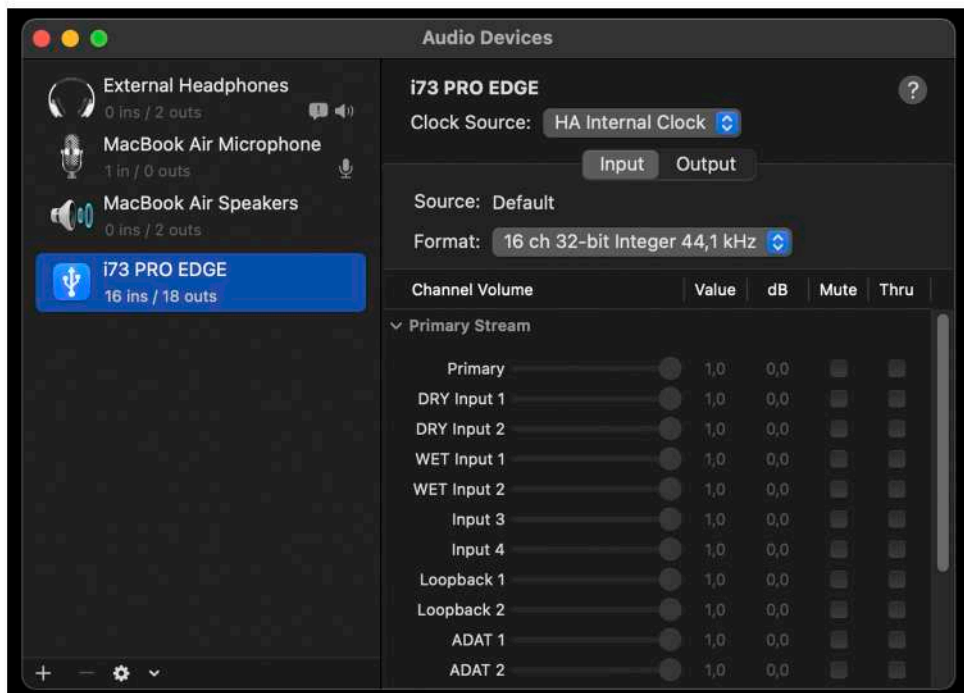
Audio Devices

External Headphones
0 ins / 2 outs

MacBook Air Microphone
1 in / 0 outs

MacBook Air Speakers
0 ins / 2 outs

i73 PRO EDGE
16 ins / 18 outs

+ − ⚙ ⌄

i73 PRO EDGE
?
Clock Source: HA Internal Clock

Input Output

Source: Default

Format: 16 ch 32-bit Integer 44,1 kHz

| Channel Volume | Value | dB | Mute | Thru |
|---|---|---|---|---|
| ⌄ Primary Stream | | | | |
| Primary | 1,0 | 0,0 | | |
| DRY Input 1 | 1,0 | 0,0 | | |
| DRY Input 2 | 1,0 | 0,0 | | |
| WET Input 1 | 1,0 | 0,0 | | |
| WET Input 2 | 1,0 | 0,0 | | |
| Input 3 | 1,0 | 0,0 | | |
| Input 4 | 1,0 | 0,0 | | |
| Loopback 1 | 1,0 | 0,0 | | |
| Loopback 2 | 1,0 | 0,0 | | |
| ADAT 1 | 1,0 | 0,0 | | |
| ADAT 2 | 1,0 | 0,0 | | |